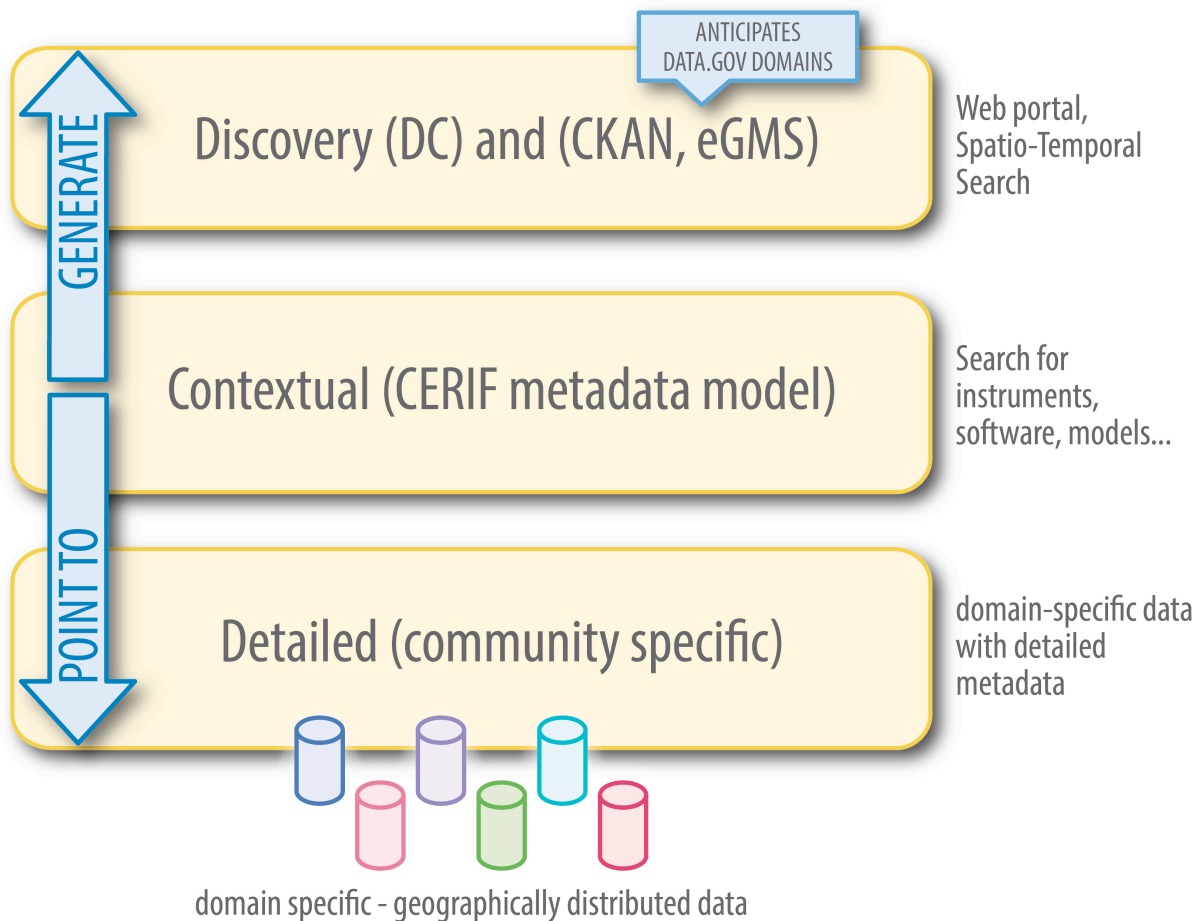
ANTICIPATES
DATA.GOV DOMAINS

GENERATE

Discovery (DC) and (CKAN, eGMS)

Web portal, Spatio-Temporal Search

Contextual (CERIF metadata model)

Search for instruments, software, models...

POINT TO

Detailed (community specific)

domain-specific data with detailed metadata

domain specific - geographically distributed data